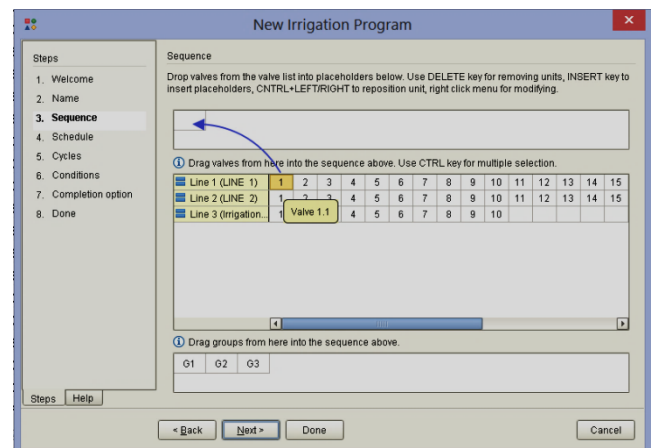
New Irrigation Program

Steps
1. Welcome
2. Name
3. Sequence
4. Schedule
5. Cycles
6. Conditions
7. Completion option
8. Done

Sequence

Drop valves from the valve list into placeholders below. Use DELETE key for removing units, INSERT key to insert placeholders, CNTRL+LEFT/RIGHT to reposition unit, right click menu for modifying.

ⓘ Drag valves from here into the sequence above. Use CTRL key for multiple selection.

| | | | | | | | | | | | | | | | |
|---|---|---|---|---|---|---|---|---|---|---|---|---|---|---|---|
| Line 1 (LINE 1) | 1 | 2 | 3 | 4 | 5 | 6 | 7 | 8 | 9 | 10 | 11 | 12 | 13 | 14 | 15 |
| Line 2 (LINE 2) | 1 | 2 | 3 | 4 | 5 | 6 | 7 | 8 | 9 | 10 | 11 | 12 | 13 | 14 | 15 |
| Line 3 (Irrigation... | 1 | | | 4 | 5 | 6 | 7 | 8 | 9 | 10 | | | | | |

Valve 1.1

ⓘ Drag groups from here into the sequence above.

G1 G2 G3

Steps Help

< Back Next > Done Cancel